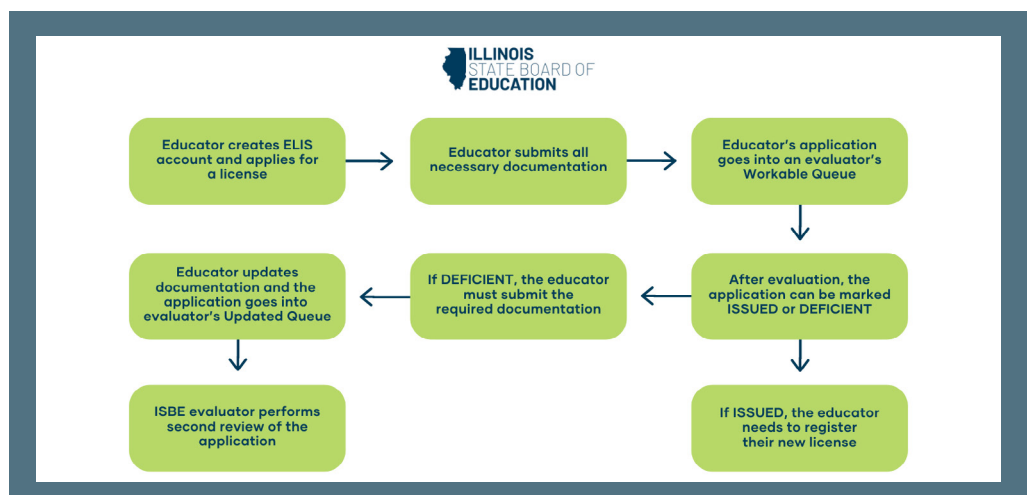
ILLINOIS
STATE BOARD OF
EDUCATION

Educator creates ELIS account and applies for a license

Educator submits all necessary documentation

Educator's application goes into an evaluator's Workable Queue

After evaluation, the application can be marked ISSUED or DEFICIENT

If DEFICIENT, the educator must submit the required documentation

Educator updates documentation and the application goes into evaluator's Updated Queue

ISBE evaluator performs second review of the application

If ISSUED, the educator needs to register their new license